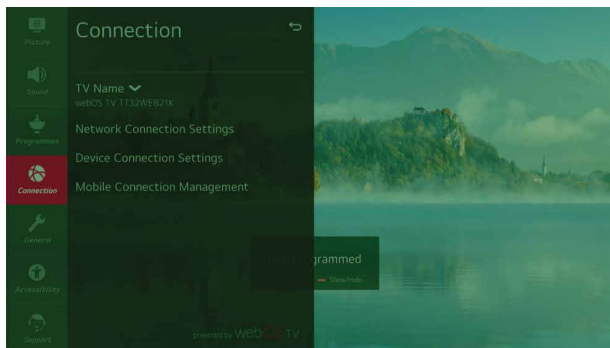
Picture

Sound

Programmes

Connection

General

Accessibility

Support

Connection

TV Name
webOS TV 1T32WE821K

Network Connection Settings

Device Connection Settings

Mobile Connection Management

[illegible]grammed

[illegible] View Info

powered by webOS TV